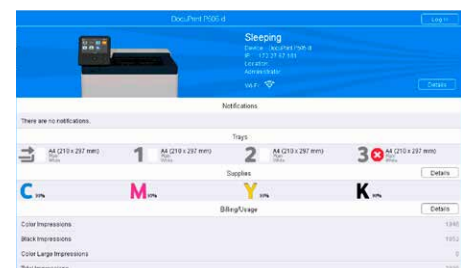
DocuPrint P505 d

Log In

Sleeping

Device : DocuPrint P505 d
IP : 172.27.57.181
Location :
Administrator :
Wi-Fi :

Details

Notifications

There are no notifications.

Trays

A4 (210 x 297 mm)
Plain
White

1 A4 (210 x 297 mm)
Plain
White

2 A4 (210 x 297 mm)
Plain
White

3 A4 (210 x 297 mm)
Plain
White

Supplies

Details

C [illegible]

M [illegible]

Y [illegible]

K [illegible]

Billing/Usage

Details

Color Impressions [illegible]

Black Impressions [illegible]

Color Large Impressions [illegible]

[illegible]